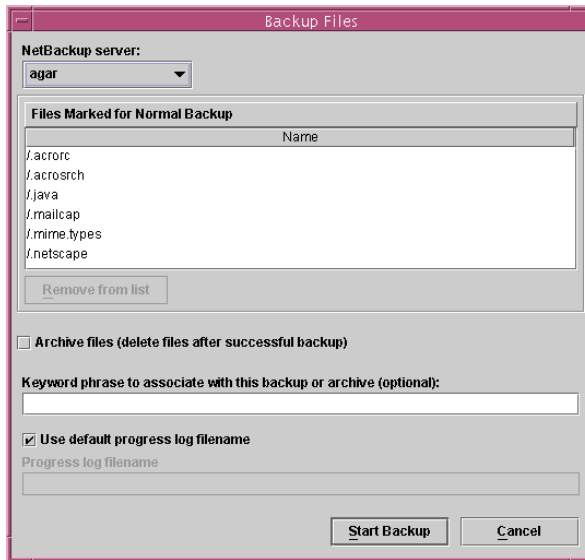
Backup Files

NetBackup server:

agar

Files Marked for Normal Backup

| Name |
|---|
| /.acrorc |
| /.acrosrch |
| /.java |
| /.mailcap |
| /.mime.types |
| /.netscape |

Remove from list

Archive files (delete files after successful backup)

Keyword phrase to associate with this backup or archive (optional):

Use default progress log filename

Progress log filename

Start Backup

Cancel